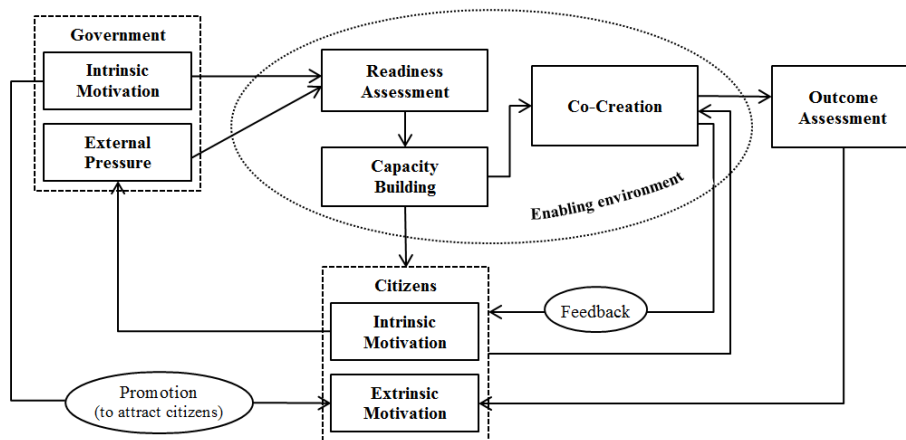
Government

Intrinsic Motivation

External Pressure

Readiness Assessment

Capacity Building

Co-Creation

Outcome Assessment

Enabling environment

Citizens

Intrinsic Motivation

Extrinsic Motivation

Feedback

Promotion (to attract citizens)